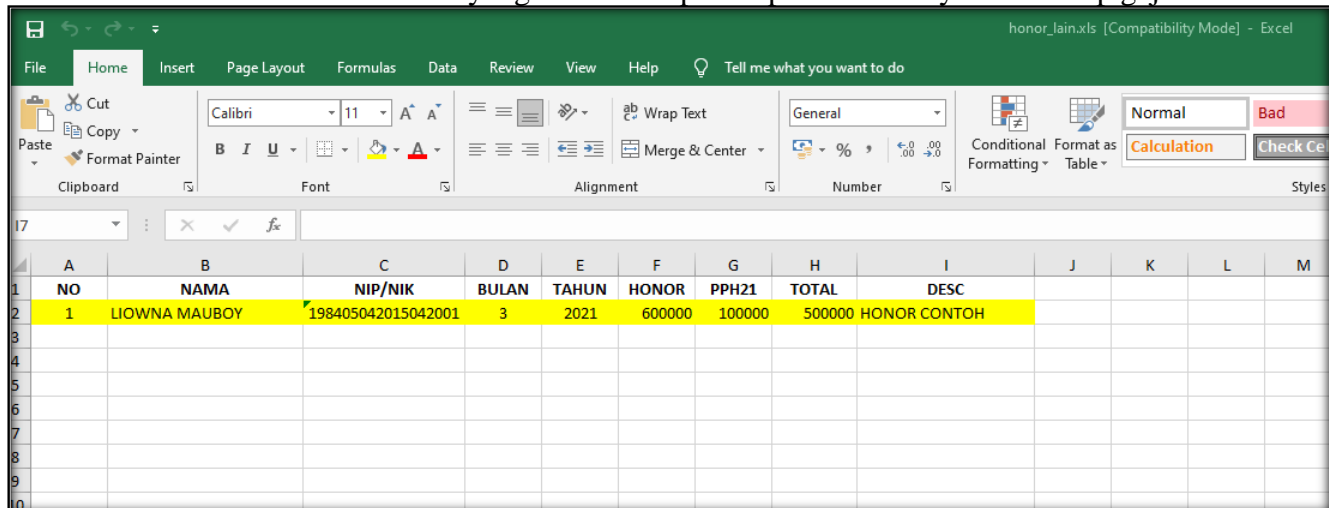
honor_lain.xls [Compatibility Mode] - Excel

File Home Insert Page Layout Formulas Data Review View Help Tell me what you want to do

Cut
Copy
Paste
Format Painter
Clipboard

Calibri 11
B I U
Font

Wrap Text
Merge & Center
Alignment

General
% ,
Number

Conditional Formatting
Format as Table

Normal Bad
Calculation Check Ce
Styles

I7

| | A | B | C | D | E | F | G | H | I | J | K | L | M |
|---|---|---|---|---|---|---|---|---|---|---|---|---|---|
| 1 | NO | NAMA | NIP/NIK | BULAN | TAHUN | HONOR | PPH21 | TOTAL | DESC | | | | |
| 2 | 1 | LIOWNA MAUBOY | 198405042015042001 | 3 | 2021 | 600000 | 100000 | 500000 | HONOR CONTOH | | | | |
| 3 | | | | | | | | | | | | | |
| 4 | | | | | | | | | | | | | |
| 5 | | | | | | | | | | | | | |
| 6 | | | | | | | | | | | | | |
| 7 | | | | | | | | | | | | | |
| 8 | | | | | | | | | | | | | |
| 9 | | | | | | | | | | | | | |
| 10 | | | | | | | | | | | | | |